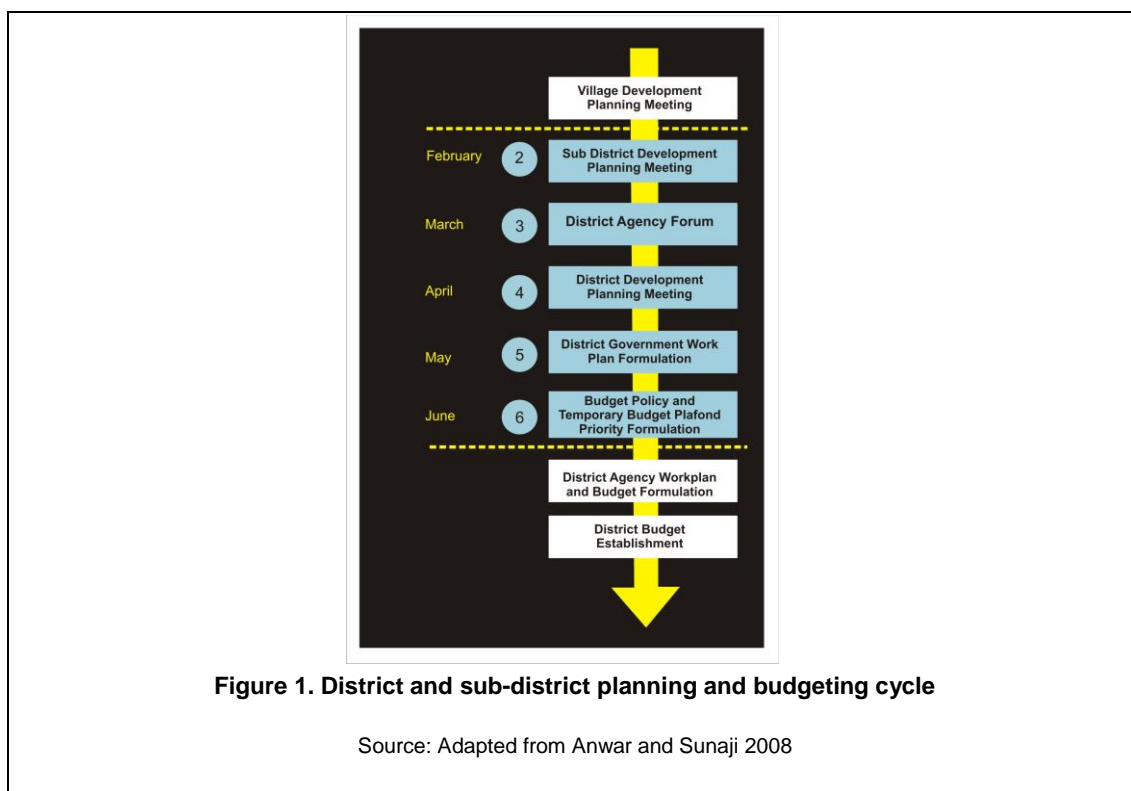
Village Development Planning Meeting

February 2 Sub District Development Planning Meeting

March 3 District Agency Forum

April 4 District Development Planning Meeting

May 5 District Government Work Plan Formulation

June 6 Budget Policy and Temporary Budget Plafond Priority Formulation

District Agency Workplan and Budget Formulation

District Budget Establishment

Figure 1. District and sub-district planning and budgeting cycle

Source: Adapted from Anwar and Sunaji 2008